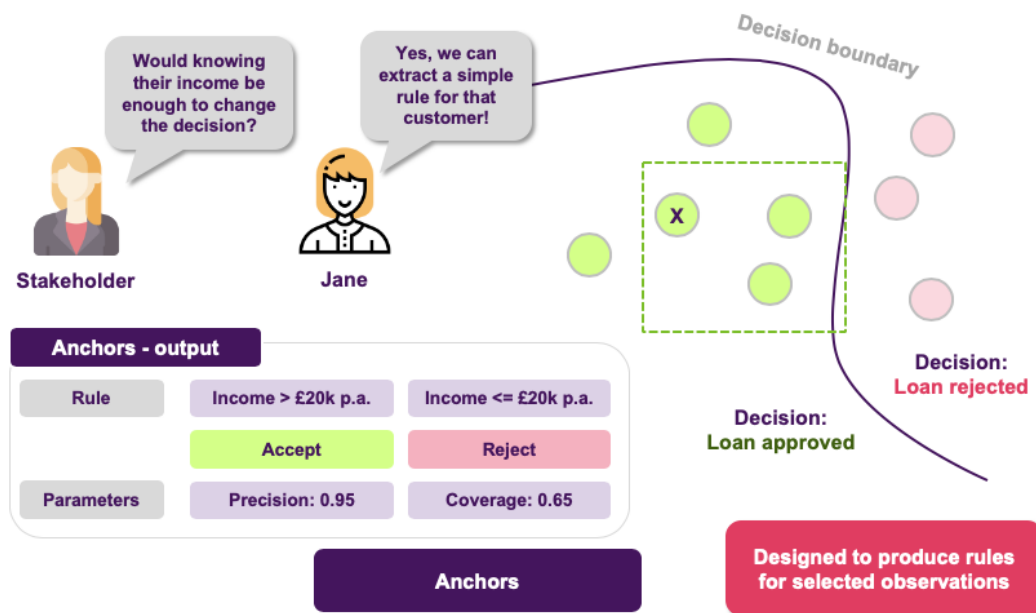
Would knowing their income be enough to change the decision?

Yes, we can extract a simple rule for that customer!

Decision boundary

Stakeholder

Jane

X

Anchors - output

| Rule | Income > £20k p.a. | Income <= £20k p.a. |
|---|---|---|
| | Accept | Reject |
| Parameters | Precision: 0.95 | Coverage: 0.65 |

Decision:
Loan rejected

Decision:
Loan approved

Anchors

Designed to produce rules for selected observations